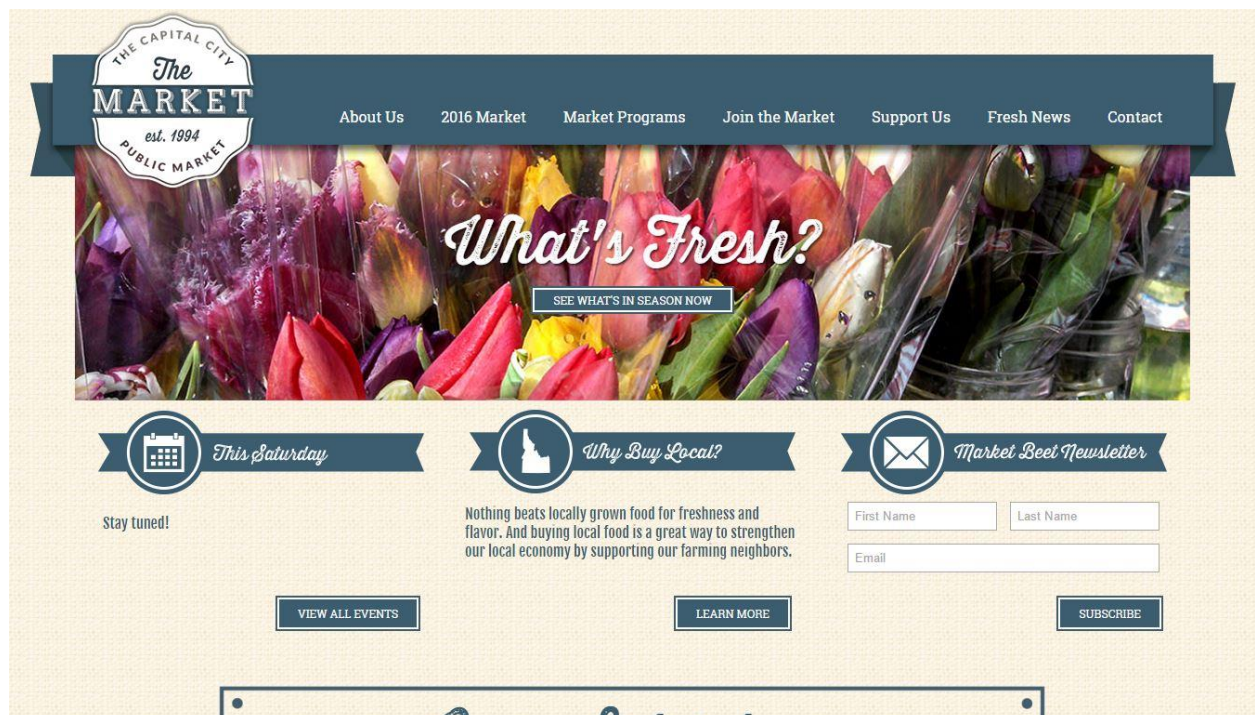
THE CAPITAL CITY
The
MARKET
est. 1994
PUBLIC MARKET

About Us
2016 Market
Market Programs
Join the Market
Support Us
Fresh News
Contact

What's Fresh?

SEE WHAT'S IN SEASON NOW

This Saturday

Stay tuned!

VIEW ALL EVENTS

Why Buy Local?

Nothing beats locally grown food for freshness and flavor. And buying local food is a great way to strengthen our local economy by supporting our farming neighbors.

LEARN MORE

Market Beet Newsletter

First Name
Last Name
Email

SUBSCRIBE

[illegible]